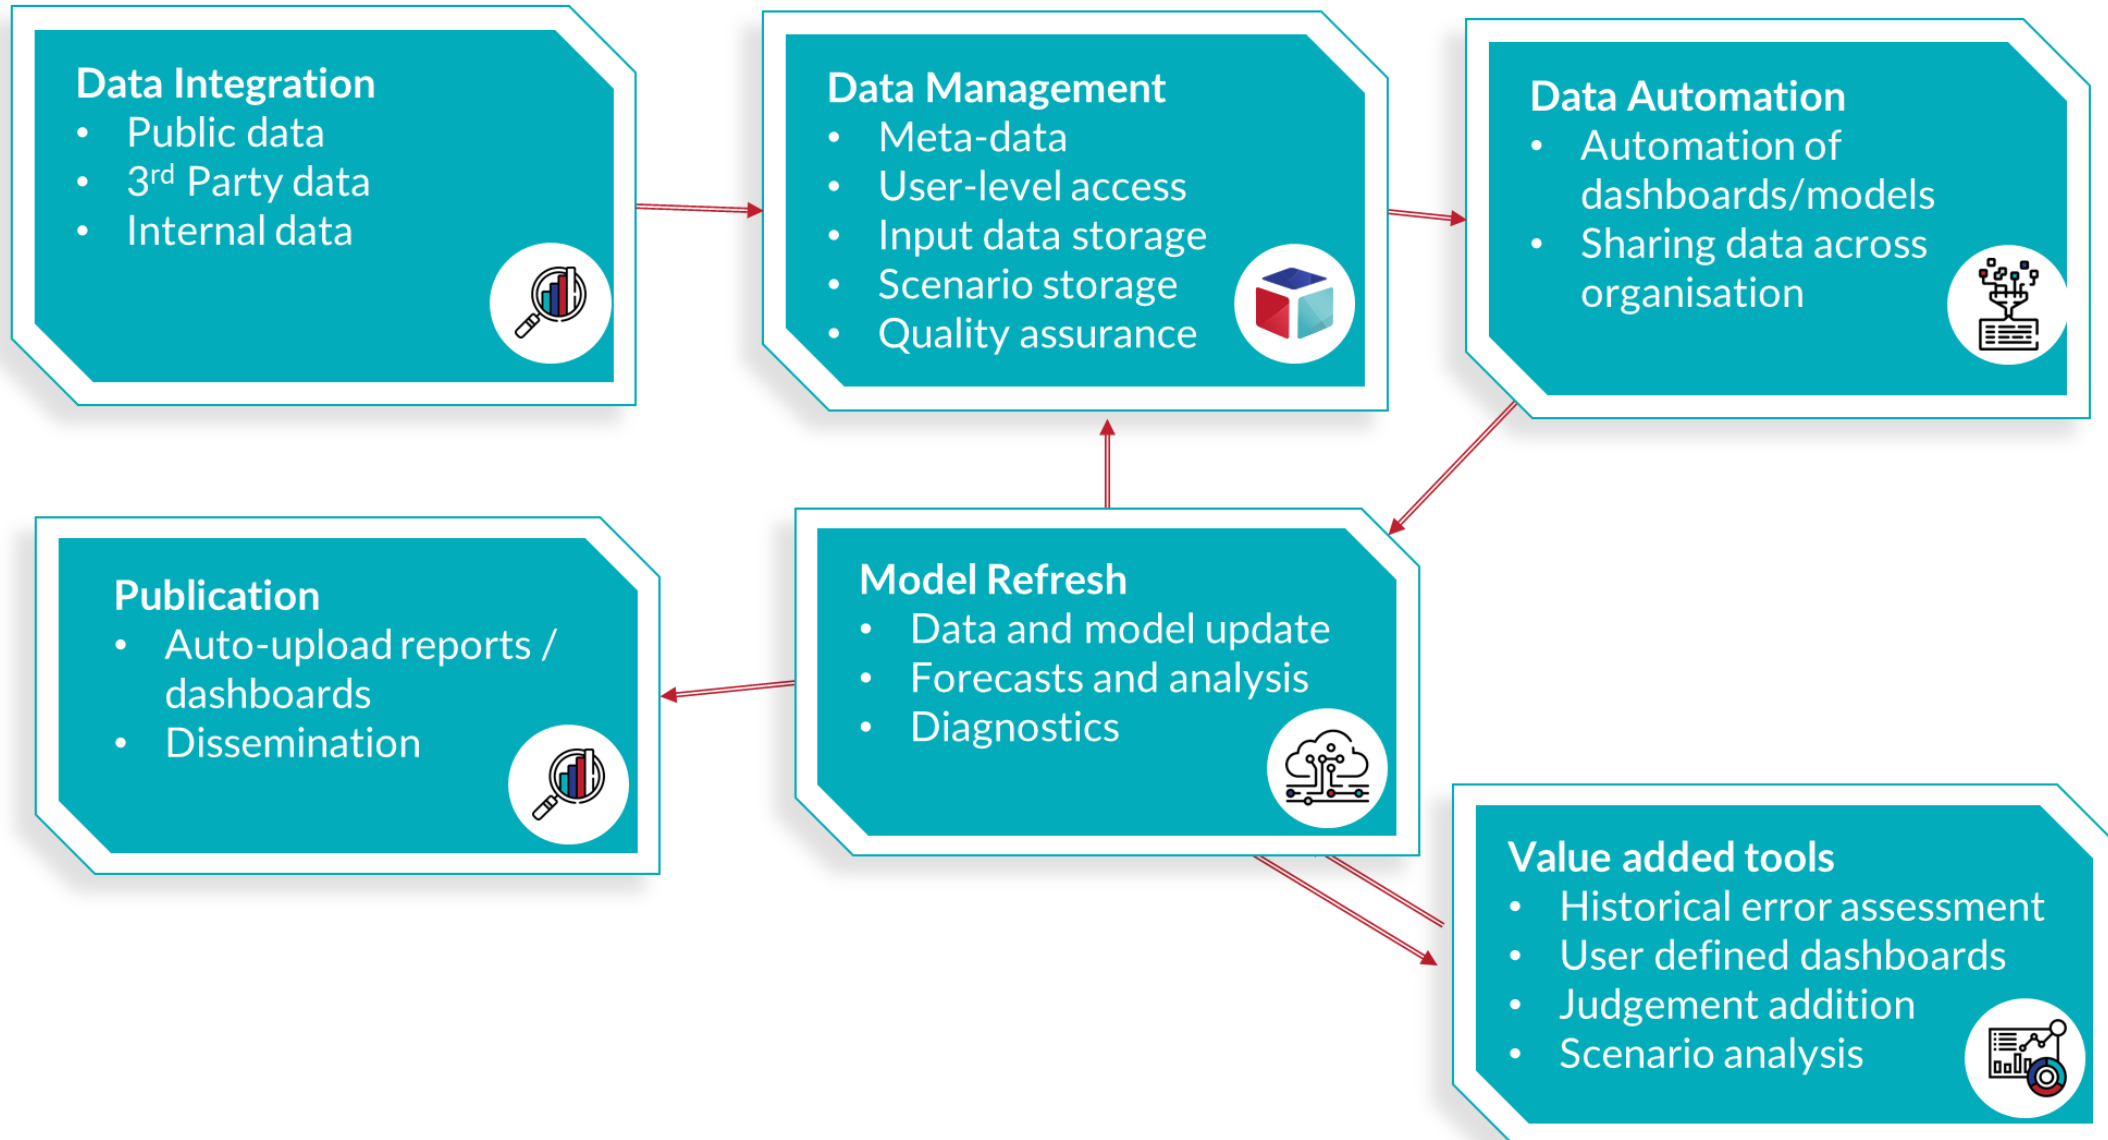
Data Integration
- Public data
- 3$^{rd}$ Party data
- Internal data

Data Management
- Meta-data
- User-level access
- Input data storage
- Scenario storage
- Quality assurance

Data Automation
- Automation of dashboards/models
- Sharing data across organisation

Publication
- Auto-upload reports / dashboards
- Dissemination

Model Refresh
- Data and model update
- Forecasts and analysis
- Diagnostics

Value added tools
- Historical error assessment
- User defined dashboards
- Judgement addition
- Scenario analysis